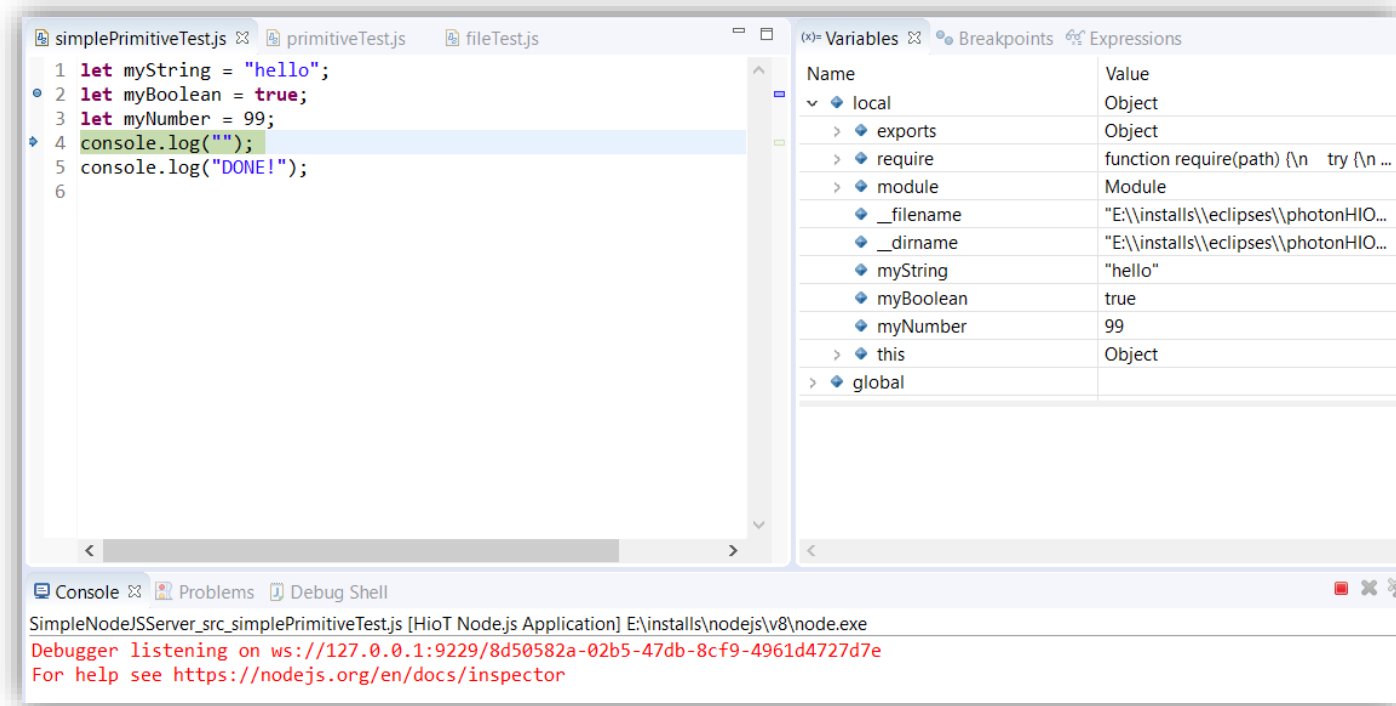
simplePrimitiveTest.js ☒ primitiveTest.js fileTest.js

1 let myString = "hello";
2 let myBoolean = true;
3 let myNumber = 99;
4 console.log("");
5 console.log("DONE!");
6

(x)= Variables ☒ Breakpoints Expressions

| Name | Value |
|---|---|
| local | Object |
| exports | Object |
| require | function require(path) {\n try {\n ... |
| module | Module |
| __filename | "E:\\installs\\eclipses\\photonHIO... |
| __dirname | "E:\\installs\\eclipses\\photonHIO... |
| myString | "hello" |
| myBoolean | true |
| myNumber | 99 |
| this | Object |
| global | |

Console ☒ Problems Debug Shell

SimpleNodeJSServer_src_simplePrimitiveTest.js [HioT Node.js Application] E:\installs\nodejs\v8\node.exe
Debugger listening on ws://127.0.0.1:9229/8d50582a-02b5-47db-8cf9-4961d4727d7e
For help see https://nodejs.org/en/docs/inspector